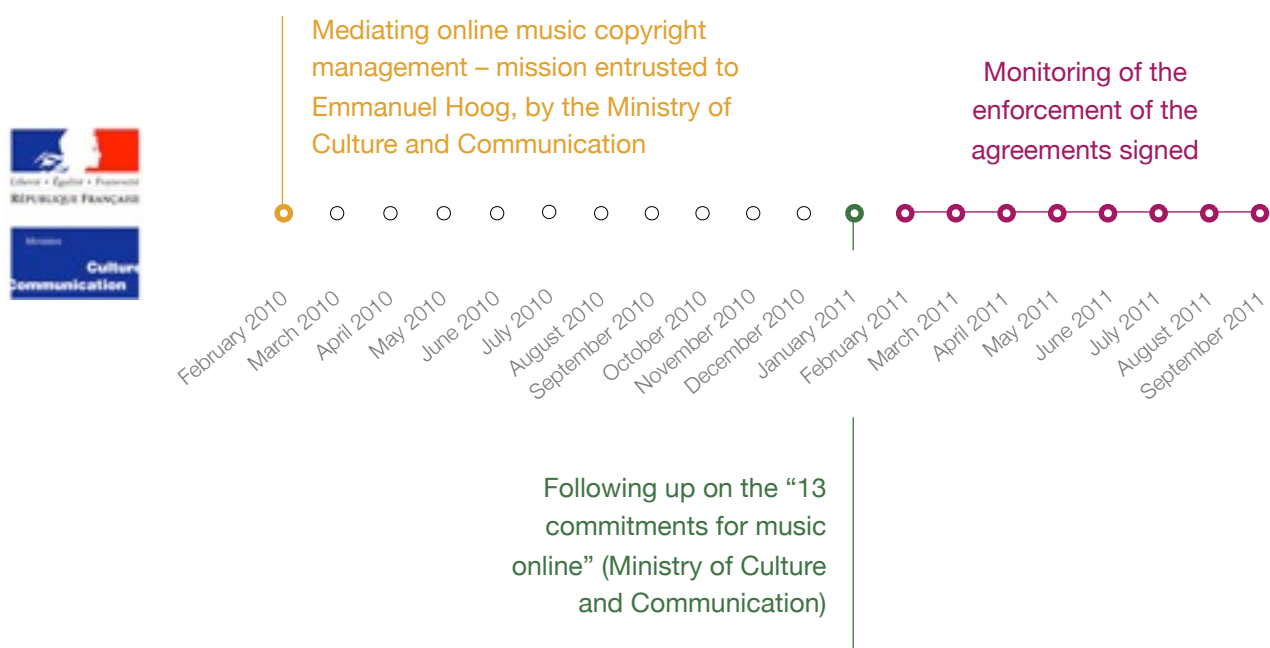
Liberté • Égalité • Fraternité
RÉPUBLIQUE FRANÇAISE

Ministère
Culture
Communication

Mediating online music copyright management – mission entrusted to Emmanuel Hoog, by the Ministry of Culture and Communication

Monitoring of the enforcement of the agreements signed

February 2010
March 2010
April 2010
May 2010
June 2010
July 2010
August 2010
September 2010
October 2010
November 2010
December 2010
January 2011
February 2011
March 2011
April 2011
May 2011
June 2011
July 2011
August 2011
September 2011

Following up on the "13 commitments for music online" (Ministry of Culture and Communication)